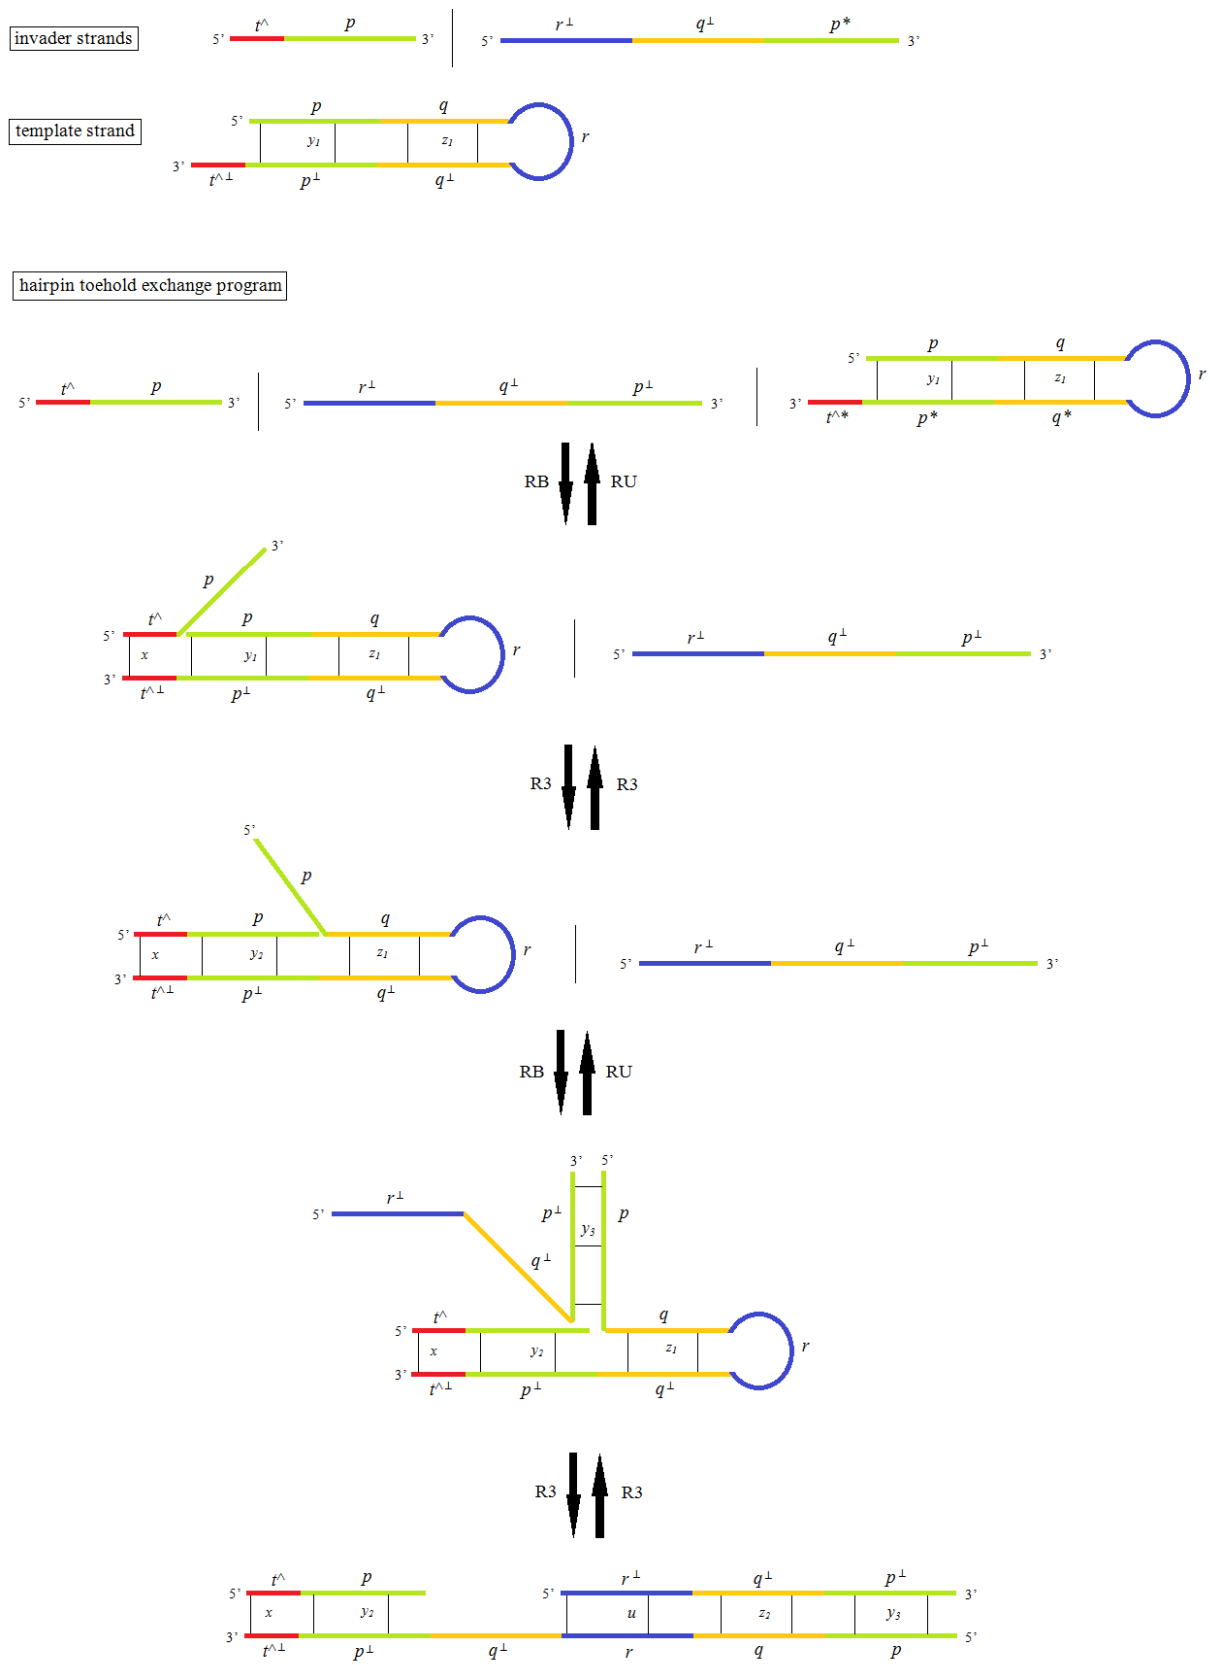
invader strands

5' $t^\wedge$ $p$ 3'

5' $r^\perp$ $q^\perp$ $p^*$ 3'

template strand

5' $p$ $q$
$y_1$ $z_1$ $r$
3' $t^{\wedge\perp}$ $p^\perp$ $q^\perp$

hairpin toehold exchange program

5' $t^\wedge$ $p$ 3'

5' $r^\perp$ $q^\perp$ $p^\perp$ 3'

5' $p$ $q$
$y_1$ $z_1$ $r$
3' $t^{\wedge*}$ $p^*$ $q^*$

RB RU

3' $p$
5' $t^\wedge$ $p$ $q$
$x$ $y_1$ $z_1$ $r$
3' $t^{\wedge\perp}$ $p^\perp$ $q^\perp$

5' $r^\perp$ $q^\perp$ $p^\perp$ 3'

R3 R3

5' $p$
5' $t^\wedge$ $p$ $q$
$x$ $y_2$ $z_1$ $r$
3' $t^{\wedge\perp}$ $p^\perp$ $q^\perp$

5' $r^\perp$ $q^\perp$ $p^\perp$ 3'

RB RU

3' 5'
5' $r^\perp$ $p^\perp$ $y_3$ $p$
$q^\perp$
5' $t^\wedge$ $q$
$x$ $y_2$ $z_1$ $r$
3' $t^{\wedge\perp}$ $p^\perp$ $q^\perp$

R3 R3

5' $t^\wedge$ $p$
$x$ $y_2$
3' $t^{\wedge\perp}$ $p^\perp$ $q^\perp$

5' $r^\perp$ $q^\perp$ $p^\perp$ 3'
$u$ $z_2$ $y_3$
$r$ $q$ $p$ 5'